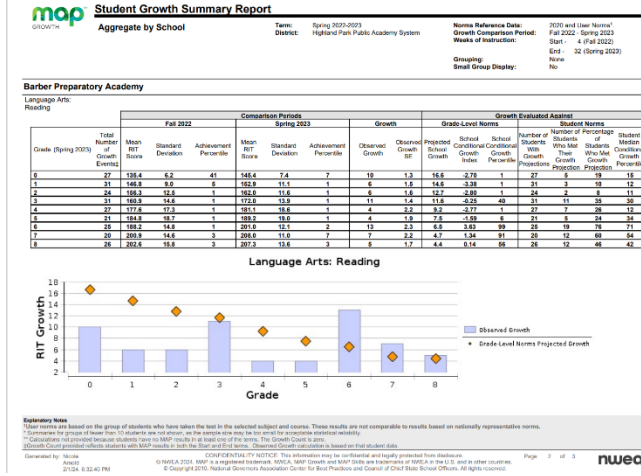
map GROWTH

Student Growth Summary Report

Aggregate by School

Term: Spring 2022-2023
District: Highland Park Public Academy System

Norms Reference Data: 2020 and User Norms¹
Growth Comparison Period: Fall 2022 - Spring 2023
Weeks of Instruction: Start - 4 (Fall 2022)
End - 32 (Spring 2023)
Grouping: None
Small Group Display: No

Barber Preparatory Academy

Language Arts: Reading

| Grade (Spring 2023) | Total Number of Growth Events | Fall 2022 Mean RIT Score | Fall 2022 Standard Deviation | Fall 2022 Achievement Percentile | Spring 2023 Mean RIT Score | Spring 2023 Standard Deviation | Spring 2023 Achievement Percentile | Observed Growth | Observed Growth SE | Projected School Growth | School Conditional Growth Index | School Conditional Growth Percentile | Number of Students With Growth Projections | Number of Students Who Met Their Growth Projection | Percentage of Students Who Met Growth Projection | Student Median Conditional Growth Percentile |
|---|---|---|---|---|---|---|---|---|---|---|---|---|---|---|---|---|
| 0 | 27 | 135.4 | 6.2 | 41 | 145.4 | 7.4 | 7 | 10 | 1.3 | 16.6 | -2.78 | 1 | 27 | 5 | 19 | 12 |
| 1 | 31 | 146.8 | 9.0 | 5 | 152.9 | 11.1 | 1 | 6 | 1.5 | 14.6 | -3.38 | 1 | 31 | 3 | 10 | 12 |
| 2 | 24 | 156.3 | 12.5 | 1 | 162.0 | 11.6 | 1 | 6 | 1.6 | 12.7 | -2.80 | 1 | 24 | 2 | 8 | 11 |
| 3 | 31 | 160.9 | 14.6 | 1 | 172.0 | 13.9 | 1 | 11 | 1.4 | 11.6 | -0.25 | 40 | 31 | 11 | 35 | 30 |
| 4 | 27 | 177.6 | 17.3 | 1 | 181.1 | 18.6 | 1 | 4 | 2.2 | 9.2 | -2.77 | 1 | 27 | 7 | 26 | 12 |
| 5 | 21 | 184.8 | 18.7 | 1 | 189.2 | 19.0 | 1 | 4 | 1.9 | 7.5 | -1.59 | 6 | 21 | 5 | 24 | 34 |
| 6 | 28 | 188.2 | 14.8 | 1 | 201.0 | 12.1 | 2 | 13 | 2.3 | 6.8 | 3.63 | 99 | 25 | 19 | 76 | 71 |
| 7 | 20 | 200.9 | 14.6 | 3 | 208.0 | 11.0 | 7 | 7 | 2.2 | 4.7 | 1.34 | 91 | 20 | 12 | 60 | 54 |
| 8 | 26 | 202.6 | 15.8 | 3 | 207.3 | 13.6 | 3 | 5 | 1.7 | 4.4 | 0.14 | 56 | 26 | 12 | 46 | 42 |

Language Arts: Reading

RIT Growth
18
16
14
12
10
8
6
4
2
0
0 1 2 3 4 5 6 7 8
Grade

Observed Growth
Grade-Level Norms Projected Growth

Explanatory Notes
¹User norms are based on the group of students who have taken the test in the selected subject and course. These results are not comparable to results based on nationally representative norms.
* Summaries for groups of fewer than 10 students are not shown, as the sample size may be too small for acceptable statistical reliability.
** Calculations not provided because students have no MAP results in at least one of the terms. The Growth Count is zero.
‡Growth Count provided reflects students with MAP results in both the Start and End terms. Observed Growth calculation is based on that student data.

Generated by: Nicole Arnold 2/1/24 6:32:40 PM

CONFIDENTIALITY NOTICE: This information may be confidential and legally protected from disclosure.
© NWEA 2024. MAP is a registered trademark. NWEA, MAP Growth and MAP Skills are trademarks of NWEA in the U.S. and in other countries.
© Copyright 2010. National Governors Association Center for Best Practices and Council of Chief State School Officers. All rights reserved.

Page 2 of 3

nwea